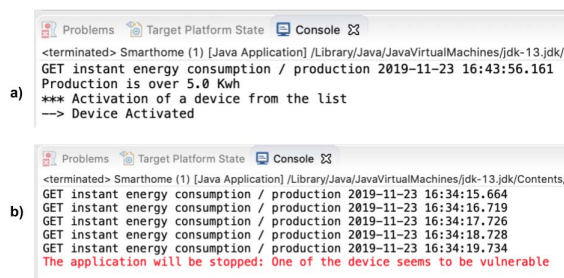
a)

Problems Target Platform State Console ☒

<terminated> Smarthome (1) [Java Application] /Library/Java/JavaVirtualMachines/jdk-13.jdk/

GET instant energy consumption / production 2019-11-23 16:43:56.161
Production is over 5.0 Kwh
*** Activation of a device from the list
--> Device Activated

b)

Problems Target Platform State Console ☒

<terminated> Smarthome (1) [Java Application] /Library/Java/JavaVirtualMachines/jdk-13.jdk/Contents,

GET instant energy consumption / production 2019-11-23 16:34:15.664
GET instant energy consumption / production 2019-11-23 16:34:16.719
GET instant energy consumption / production 2019-11-23 16:34:17.726
GET instant energy consumption / production 2019-11-23 16:34:18.728
GET instant energy consumption / production 2019-11-23 16:34:19.734
The application will be stopped: One of the device seems to be vulnerable